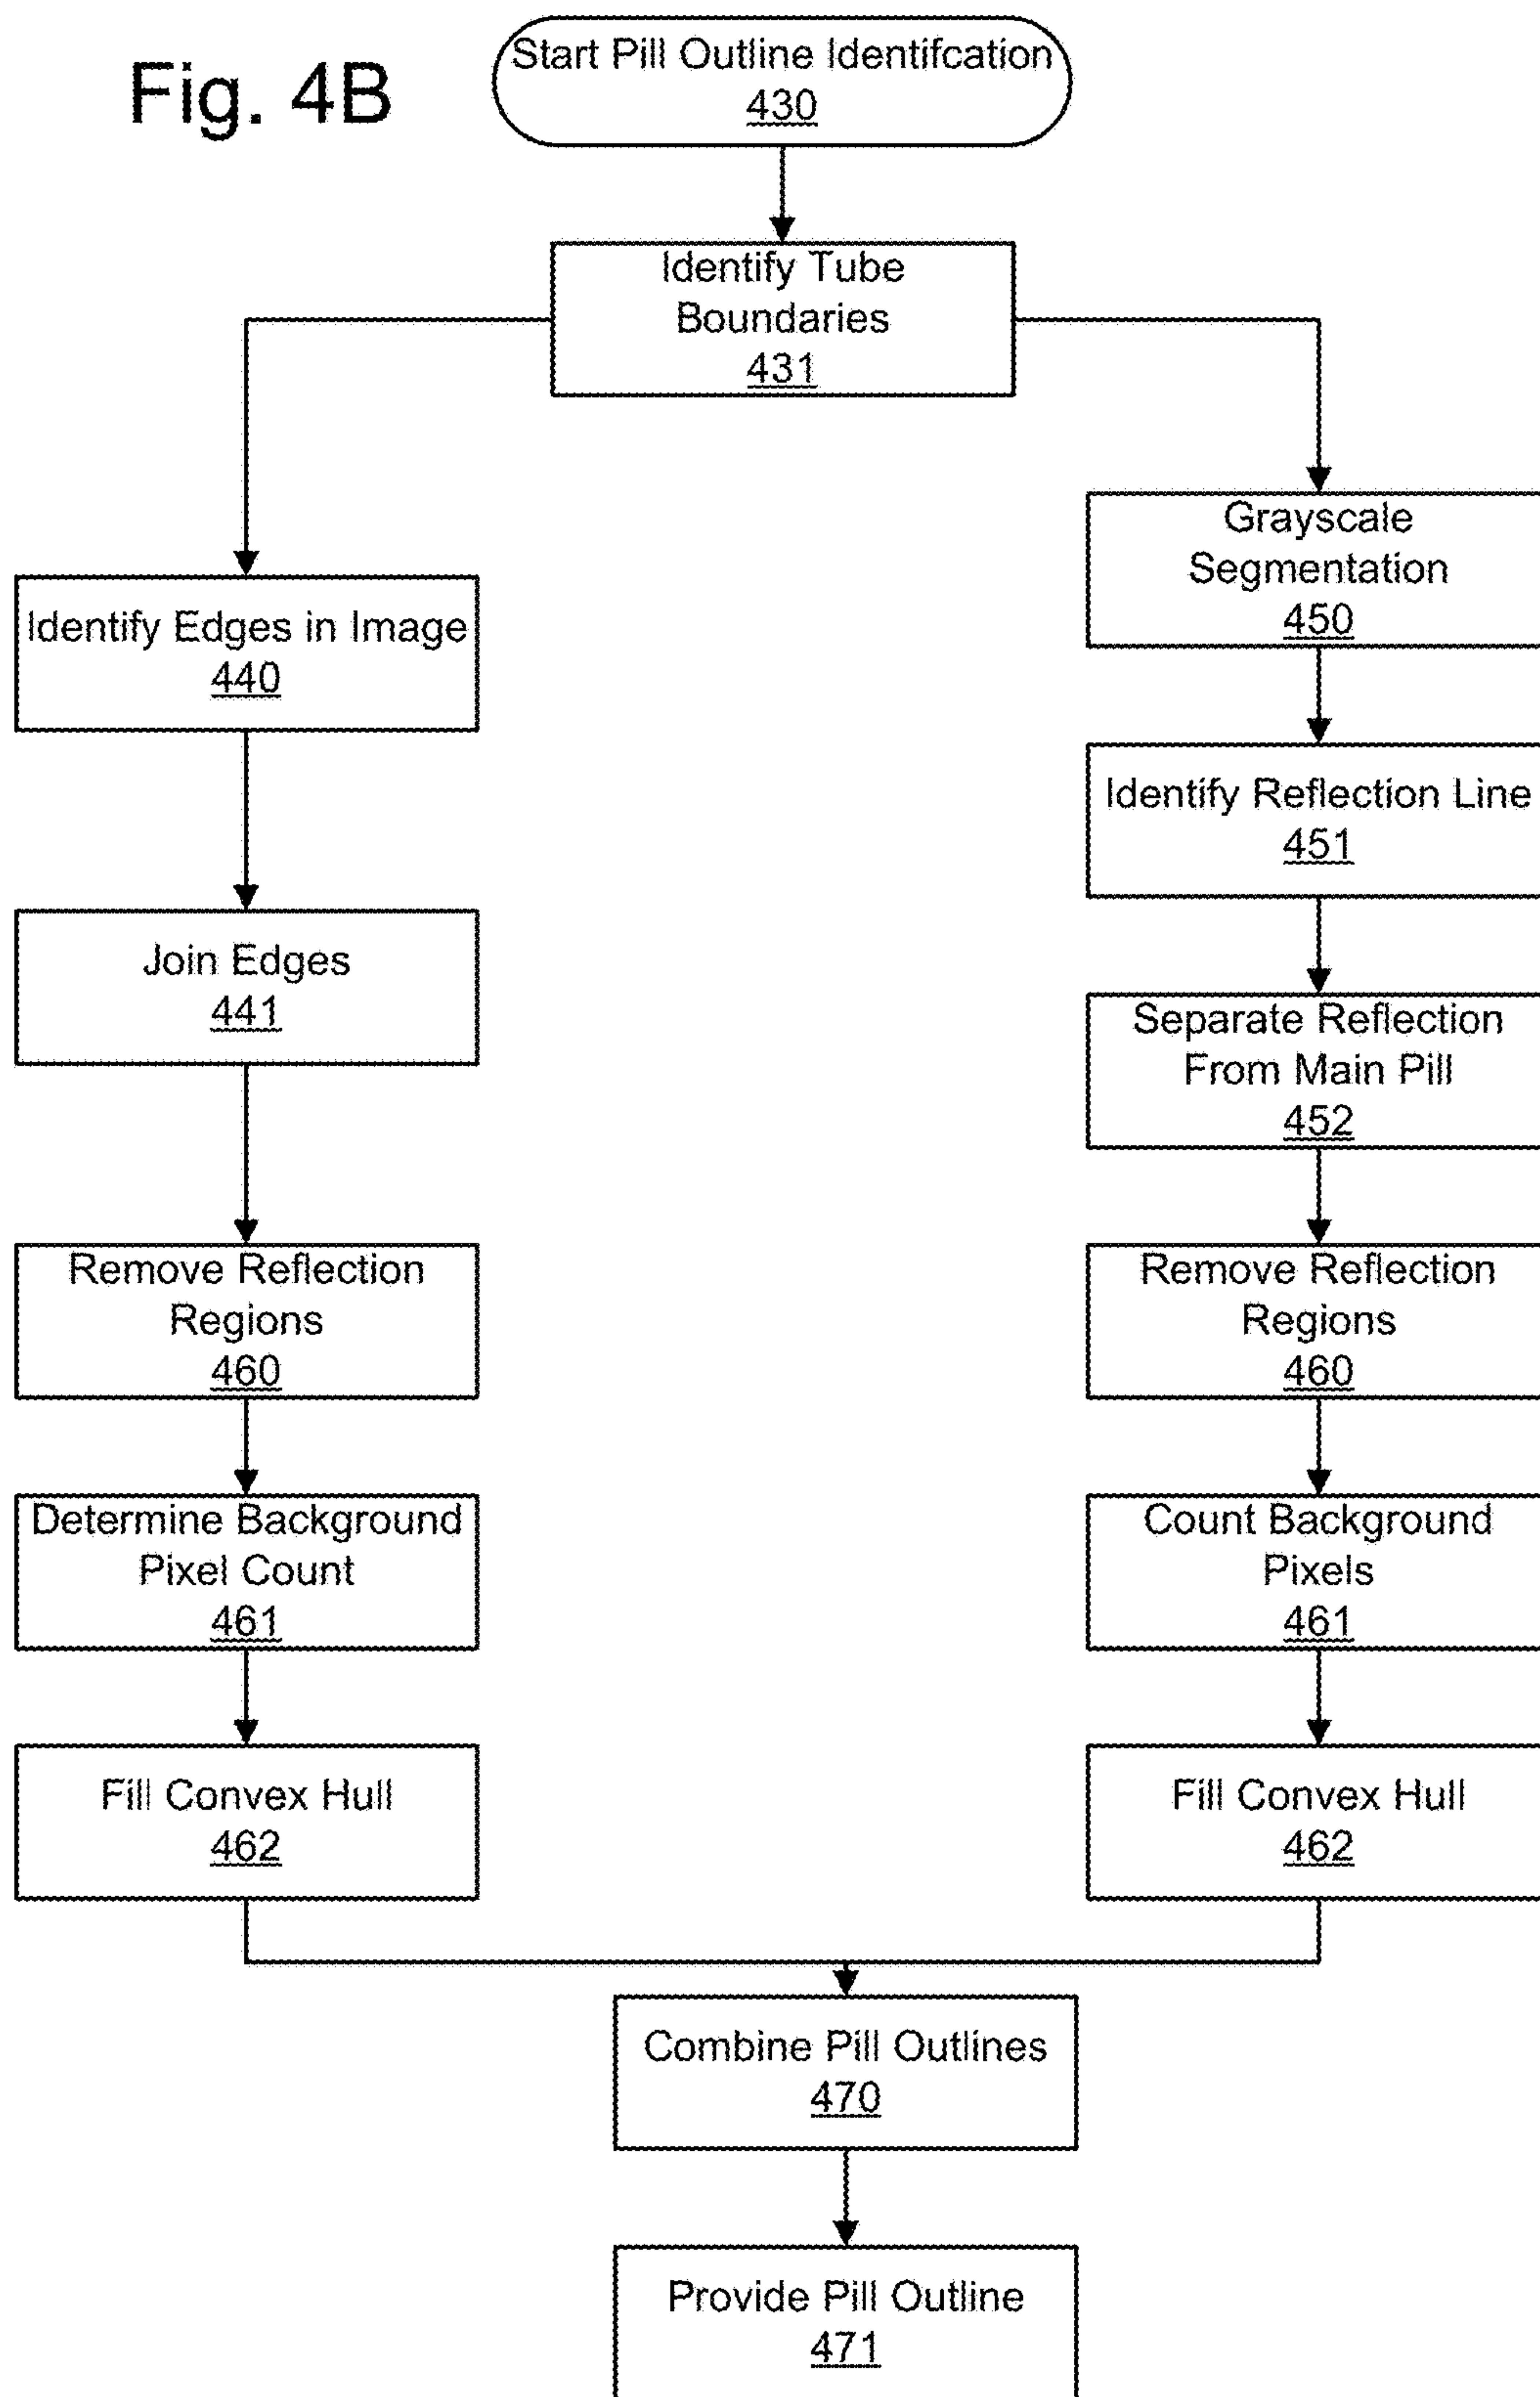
Fig. 4B

Start Pill Outline Identifcation
430

Identify Tube Boundaries
431

Identify Edges in Image
440

Join Edges
441

Remove Reflection Regions
460

Determine Background Pixel Count
461

Fill Convex Hull
462

Grayscale Segmentation
450

Identify Reflection Line
451

Separate Reflection From Main Pill
452

Remove Reflection Regions
460

Count Background Pixels
461

Fill Convex Hull
462

Combine Pill Outlines
470

Provide Pill Outline
471